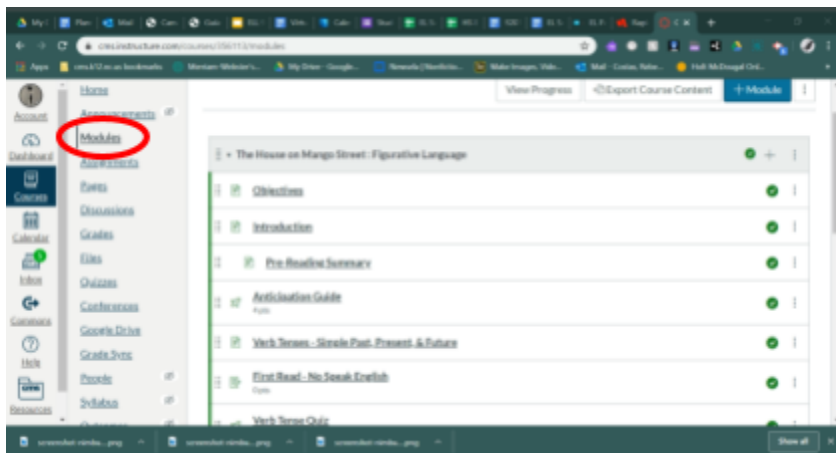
cms.instructure.com/courses/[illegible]/modules

Apps

Account
Dashboard
Courses
Calendar
Inbox
Commons
Help
Resources

Home
Announcements
Modules
Assignments
Pages
Discussions
Grades
Files
Quizzes
Conferences
Google Drive
Grade Sync
People
Syllabus

View Progress
Export Course Content
+ Module

The House on Mango Street : Figurative Language

Objectives

Introduction

Pre-Reading Summary

Anticipation Guide
5 pts

Verb Tenses - Simple Past, Present, & Future

First Read - No Speak English
5 pts

Verb Tense Quiz

Show all